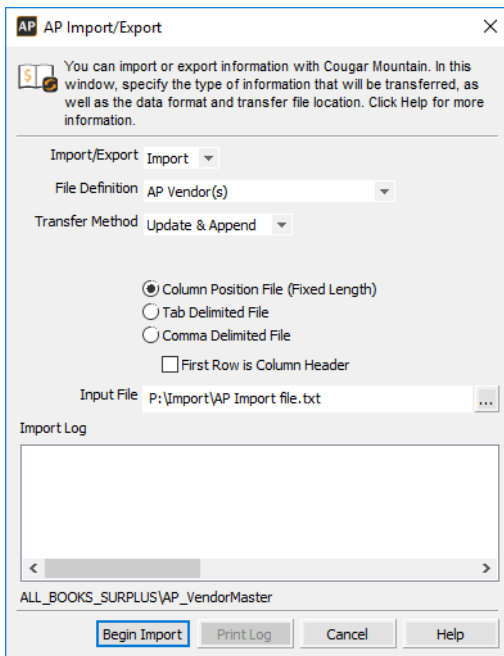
AP AP Import/Export

×

You can import or export information with Cougar Mountain. In this window, specify the type of information that will be transferred, as well as the data format and transfer file location. Click Help for more information.

Import/Export Import

File Definition AP Vendor(s)

Transfer Method Update & Append

Column Position File (Fixed Length)

Tab Delimited File

Comma Delimited File

First Row is Column Header

Input File P:\Import\AP Import file.txt ...

Import Log

ALL_BOOKS_SURPLUS\AP_VendorMaster

Begin Import

Print Log

Cancel

Help